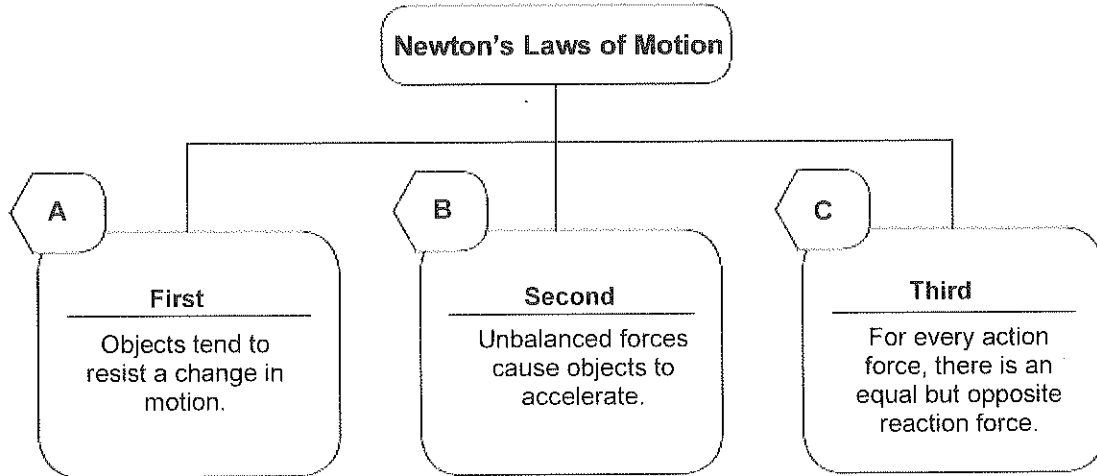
Newton's Laws of Motion

A

First

Objects tend to resist a change in motion.

B

Second

Unbalanced forces cause objects to accelerate.

C

Third

For every action force, there is an equal but opposite reaction force.